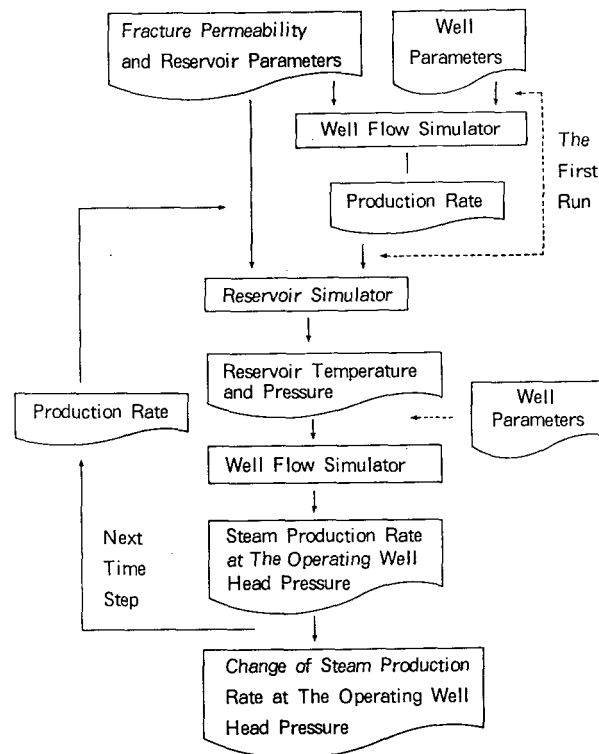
Fracture Permeability and Reservoir Parameters

Well Parameters

Well Flow Simulator

The First Run

Production Rate

Reservoir Simulator

Reservoir Temperature and Pressure

Production Rate

Well Parameters

Well Flow Simulator

Next Time Step

Steam Production Rate at The Operating Well Head Pressure

Change of Steam Production Rate at The Operating Well Head Pressure